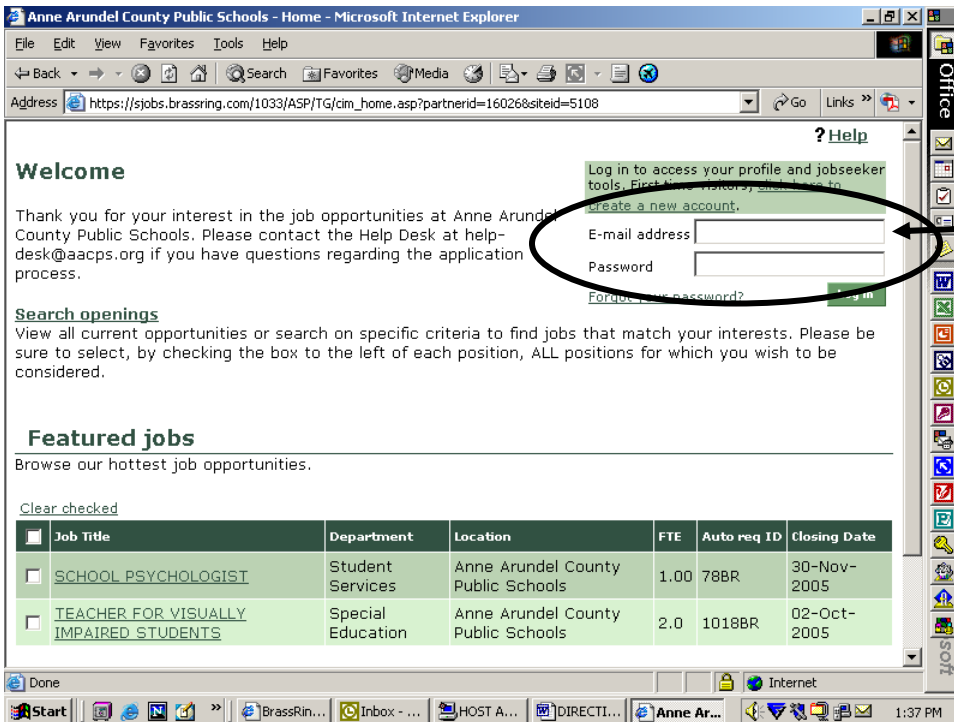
Anne Arundel County Public Schools - Home - Microsoft Internet Explorer

File Edit View Favorites Tools Help

Back Search Favorites Media

Address https://sjobs.brassring.com/1033/ASP/TG/cim_home.asp?partnerid=16026&siteid=5108 Go Links

Office

? Help

Welcome

Thank you for your interest in the job opportunities at Anne Arundel County Public Schools. Please contact the Help Desk at helpdesk@aacps.org if you have questions regarding the application process.

Log in to access your profile and jobseeker tools. First time visitors, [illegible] to create a new account.

E-mail address

Password

Forgot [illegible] password?

Log in

Search openings

View all current opportunities or search on specific criteria to find jobs that match your interests. Please be sure to select, by checking the box to the left of each position, ALL positions for which you wish to be considered.

Featured jobs

Browse our hottest job opportunities.

Clear checked

| | Job Title | Department | Location | FTE | Auto req ID | Closing Date |
|---|---|---|---|---|---|---|
| | SCHOOL PSYCHOLOGIST | Student Services | Anne Arundel County Public Schools | 1.00 | 78BR | 30-Nov-2005 |
| | TEACHER FOR VISUALLY IMPAIRED STUDENTS | Special Education | Anne Arundel County Public Schools | 2.0 | 1018BR | 02-Oct-2005 |

Done

Internet

Start BrassRin... Inbox - ... HOST A... DIRECTI... Anne Ar... 1:37 PM

soft